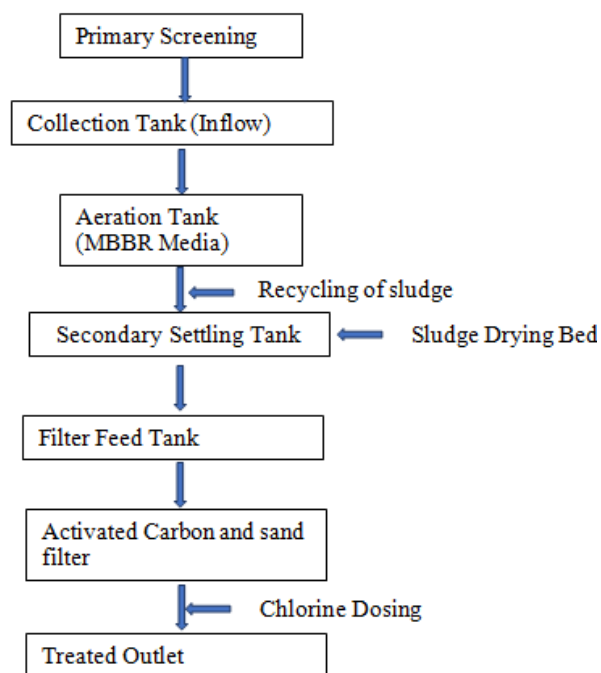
Primary Screening

Collection Tank (Inflow)

Aeration Tank (MBBR Media)

Recycling of sludge

Secondary Settling Tank

Sludge Drying Bed

Filter Feed Tank

Activated Carbon and sand filter

Chlorine Dosing

Treated Outlet